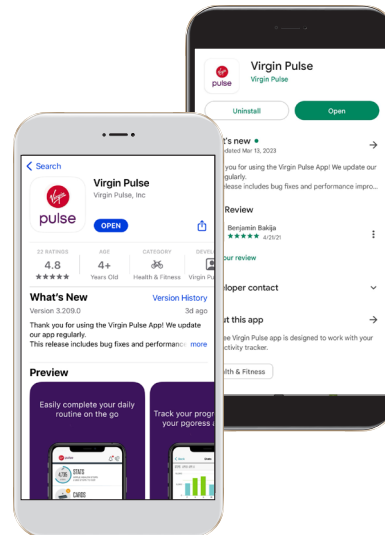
Virgin Pulse
Virgin Pulse
Uninstall
Open
t's new •
dated Mar 13, 2023
you for using the Virgin Pulse App! We update our regularly.
release includes bug fixes and performance impro...
Review
Benjamin Bakija
★★★★★ 4/20/21
our review
eloper contact
t this app
e Virgin Pulse app is designed to work with your ctivity tracker.
lth & Fitness

< Search
Virgin pulse
Virgin Pulse
Virgin Pulse, Inc
OPEN
23 RATINGS
4.8
★★★★★
AGE
4+
Years Old
CATEGORY
Health & Fitness
DEVEL
Virgin Pul
What's New
Version History
Version 3.209.0
3d ago
Thank you for using the Virgin Pulse App! We update our app regularly.
This release includes bug fixes and performance more
Preview
Easily complete your daily routine on the go
Track your progr your pgoress a
STATS
CARDS